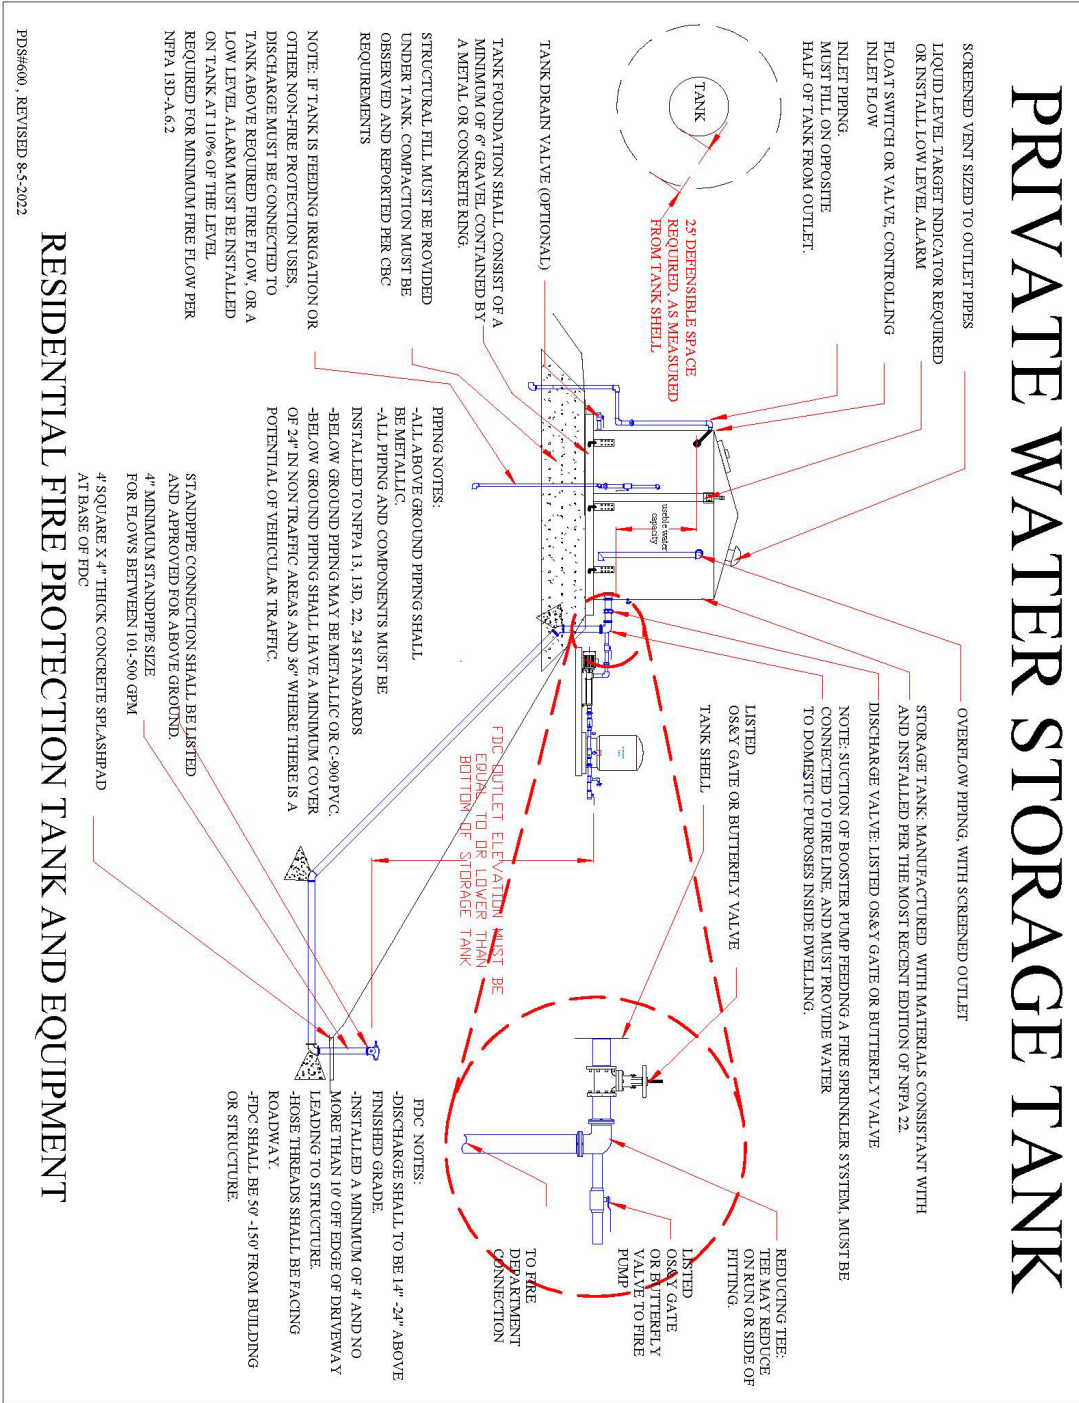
PRIVATE WATER STORAGE TANK

SCREENED VENT SIZED TO OUTLET PIPES

LIQUID LEVEL TARGET INDICATOR REQUIRED OR INSTALL LOW LEVEL ALARM

FLOAT SWITCH OR VALVE, CONTROLLING INLET FLOW

INLET PIPING. MUST FILL ON OPPOSITE HALF OF TANK FROM OUTLET.

TANK

25' DEFENSIBLE SPACE REQUIRED, AS MEASURED FROM TANK SHELL

TANK DRAIN VALVE (OPTIONAL)

TANK FOUNDATION SHALL CONSIST OF A MINIMUM OF 6" GRAVEL CONTAINED BY A METAL OR CONCRETE RING.

STRUCTURAL FILL MUST BE PROVIDED UNDER TANK. COMPACTION MUST BE OBSERVED AND REPORTED PER CBC REQUIREMENTS

NOTE: IF TANK IS FEEDING IRRIGATION OR OTHER NON-FIRE PROTECTION USES, DISCHARGE MUST BE CONNECTED TO TANK ABOVE REQUIRED FIRE FLOW, OR A LOW LEVEL ALARM MUST BE INSTALLED ON TANK AT 110% OF THE LEVEL REQUIRED FOR MINIMUM FIRE FLOW PER NFPA 13D-A.6.2

PDS#600 , REVISED 8-5-2022

usable water capacity

PIPING NOTES:
-ALL ABOVE GROUND PIPING SHALL BE METALLIC.
-ALL PIPING AND COMPONENTS MUST BE INSTALLED TO NFPA 13, 13D, 22, 24 STANDARDS
-BELOW GROUND PIPING MAY BE METALLIC OR C-900 PVC.
-BELOW GROUND PIPING SHALL HAVE A MINIMUM COVER OF 24" IN NON TRAFFIC AREAS AND 36" WHERE THERE IS A POTENTIAL OF VEHICULAR TRAFFIC.

STANDPIPE CONNECTION SHALL BE LISTED AND APPROVED FOR ABOVE GROUND.

4" MINIMUM STANDPIPE SIZE FOR FLOWS BETWEEN 101-500 GPM

4' SQUARE X 4" THICK CONCRETE SPLASHPAD AT BASE OF FDC

OVERFLOW PIPING, WITH SCREENED OUTLET

STORAGE TANK: MANUFACTURED WITH MATERIALS CONSISTANT WITH AND INSTALLED PER THE MOST RECENT EDITION OF NFPA 22

DISCHARGE VALVE: LISTED OS&Y GATE OR BUTTERFLY VALVE

NOTE: SUCTION OF BOOSTER PUMP FEEDING A FIRE SPRINKLER SYSTEM, MUST BE CONNECTED TO FIRE LINE, AND MUST PROVIDE WATER TO DOMESTIC PURPOSES INSIDE DWELLING.

TANK SHELL

LISTED OS&Y GATE OR BUTTERFLY VALVE

FDC OUTLET ELEVATION MUST BE EQUAL TO OR LOWER THAN BOTTOM OF STORAGE TANK

REDUCING TEE: TEE MAY REDUCE ON RUN OR SIDE OF FITTING.

LISTED OS&Y GATE OR BUTTERFLY VALVE TO FIRE PUMP

TO FIRE DEPARTMENT CONNECTION

FDC NOTES:
-DISCHARGE SHALL TO BE 14"-24" ABOVE FINISHED GRADE.
-INSTALLED A MINIMUM OF 4' AND NO MORE THAN 10' OFF EDGE OF DRIVEWAY LEADING TO STRUCTURE.
-HOSE THREADS SHALL BE FACING ROADWAY.
-FDC SHALL BE 50' -150' FROM BUILDING OR STRUCTURE.

RESIDENTIAL FIRE PROTECTION TANK AND EQUIPMENT